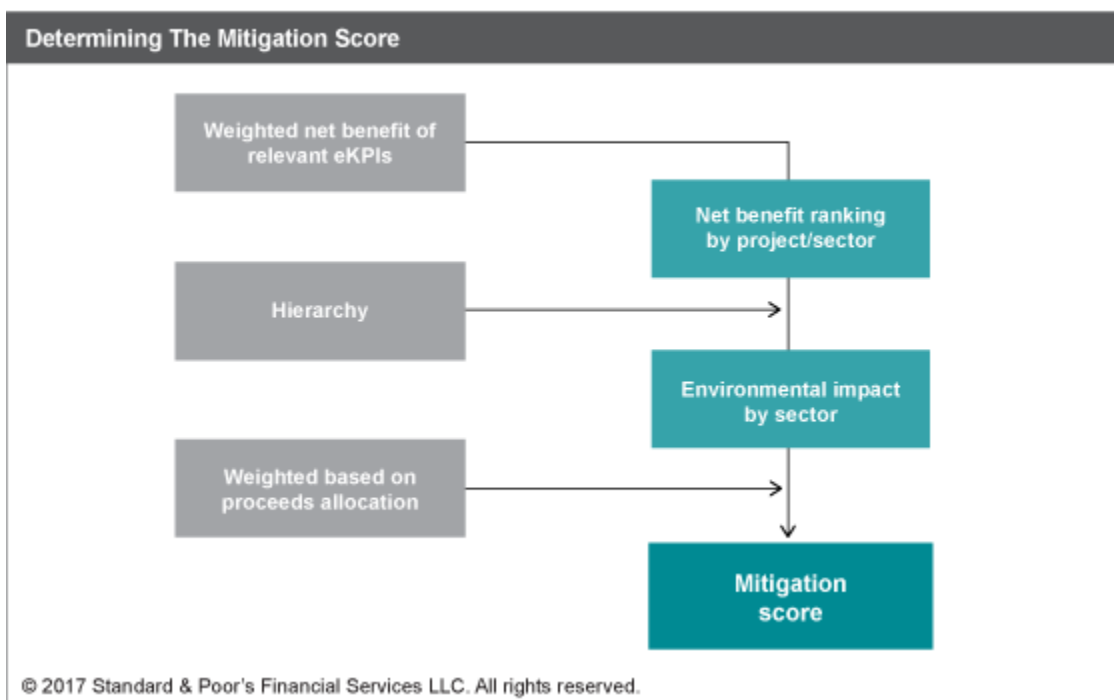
Determining The Mitigation Score

Weighted net benefit of relevant eKPIs

Net benefit ranking by project/sector

Hierarchy

Environmental impact by sector

Weighted based on proceeds allocation

Mitigation score

© 2017 Standard & Poor's Financial Services LLC. All rights reserved.